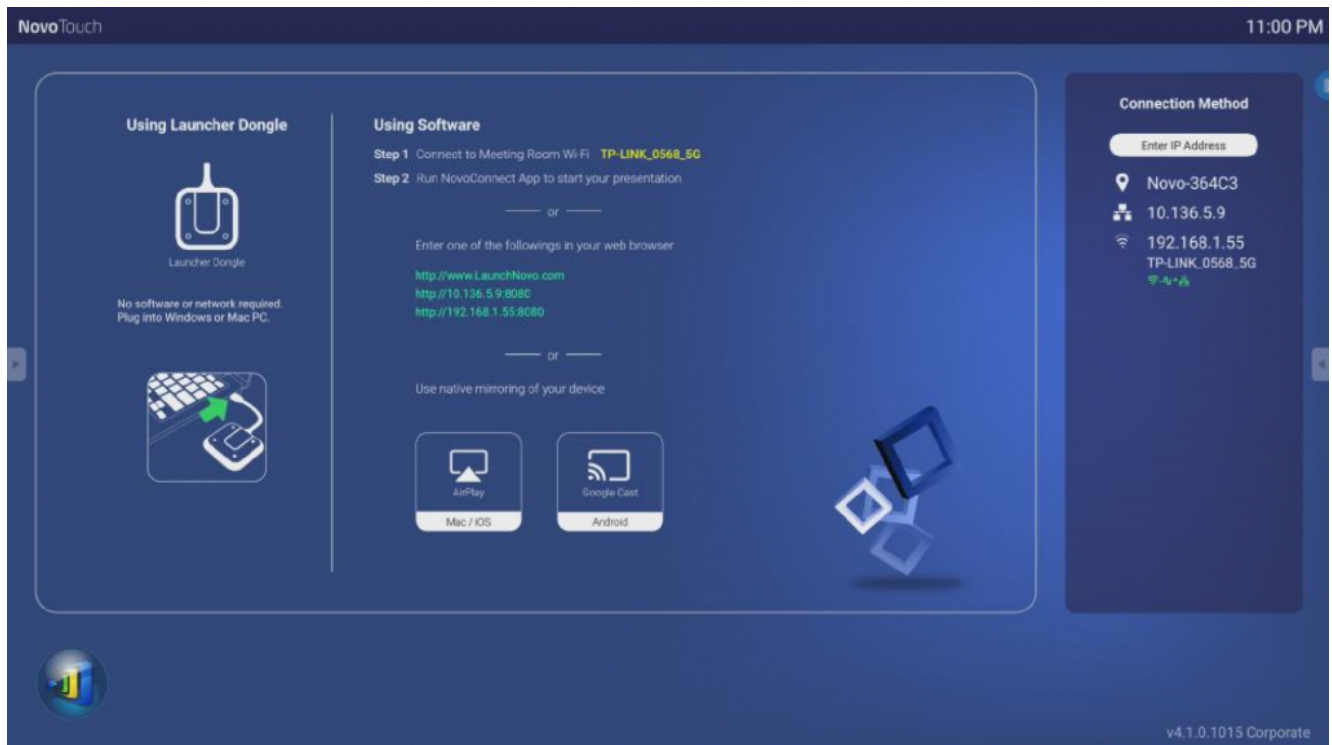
NovoTouch

11:00 PM

Using Launcher Dongle

Launcher Dongle

No software or network required. Plug into Windows or Mac PC.

Using Software

Step 1 Connect to Meeting Room Wi-Fi TP-LINK_0568_5G

Step 2 Run NovoConnect App to start your presentation

or

Enter one of the followings in your web browser

http://www.LaunchNovo.com
http://10.136.5.9:8080
http://192.168.1.55:8080

or

Use native mirroring of your device

AirPlay
Mac / iOS

Google Cast
Android

Connection Method

Enter IP Address

Novo-364C3

10.136.5.9

192.168.1.55
TP-LINK_0568_5G

v4.1.0.1015 Corporate